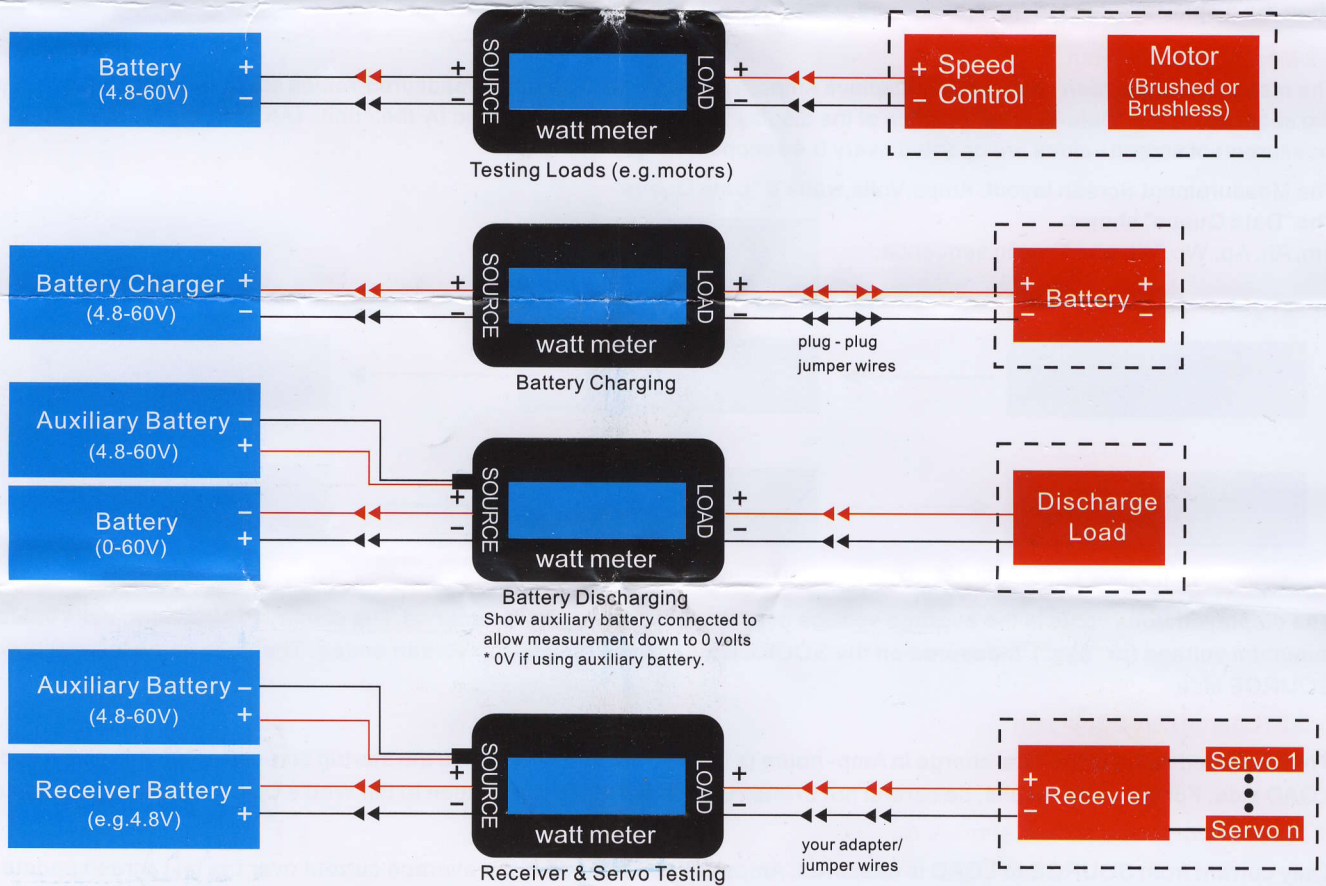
Battery (4.8-60V) + −

+ − SOURCE watt meter LOAD + −

+ − Speed Control

Motor (Brushed or Brushless)

Testing Loads (e.g.motors)

Battery Charger (4.8-60V) + −

+ − SOURCE watt meter LOAD + −

plug - plug jumper wires

+ − Battery + −

Battery Charging

Auxiliary Battery (4.8-60V) − +

Battery (0-60V) − +

+ − SOURCE watt meter LOAD + −

Discharge Load

Battery Discharging
Show auxiliary battery connected to allow measurement down to 0 volts
* 0V if using auxiliary battery.

Auxiliary Battery (4.8-60V) − +

Receiver Battery (e.g.4.8V) − +

+ − SOURCE watt meter LOAD + −

your adapter/ jumper wires

+ − Recevier

Servo 1

Servo n

Receiver & Servo Testing